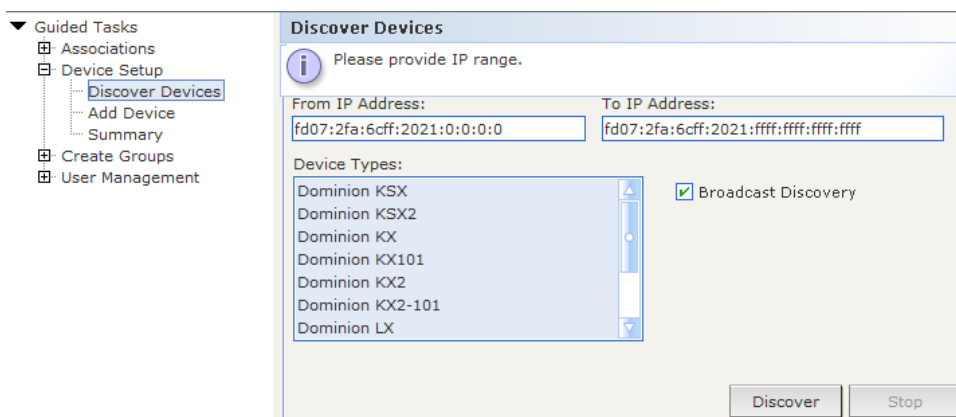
Guided Tasks
Associations
Device Setup
Discover Devices
Add Device
Summary
Create Groups
User Management

Discover Devices

Please provide IP range.

From IP Address:
fd07:2fa:6cff:2021:0:0:0:0

To IP Address:
fd07:2fa:6cff:2021:ffff:ffff:ffff:ffff

Device Types:
Dominion KSX
Dominion KSX2
Dominion KX
Dominion KX101
Dominion KX2
Dominion KX2-101
Dominion LX

Broadcast Discovery

Discover
Stop